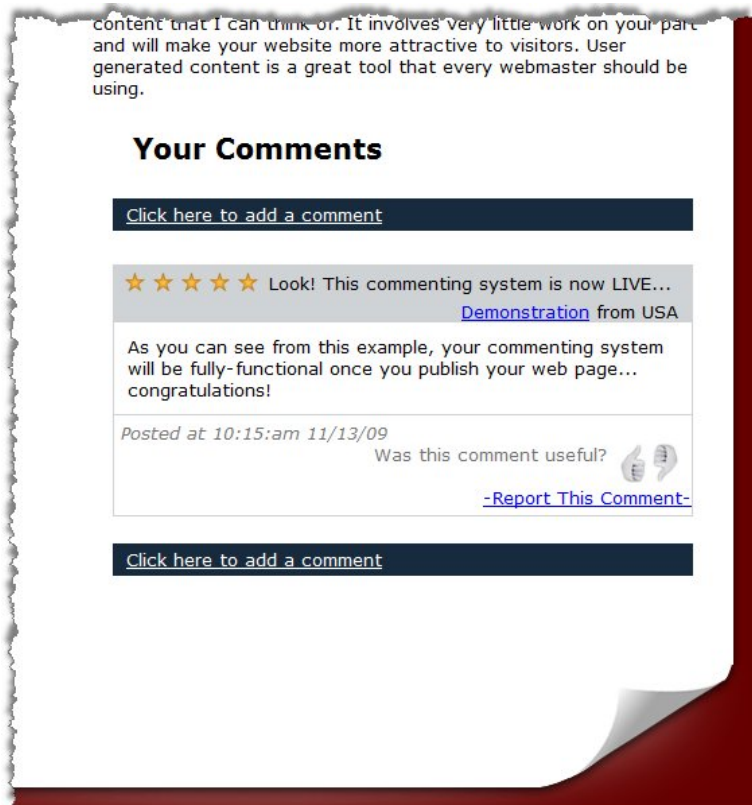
content that I can think of. It involves very little work on your part and will make your website more attractive to visitors. User generated content is a great tool that every webmaster should be using.

Your Comments

Click here to add a comment

Look! This commenting system is now LIVE...

Demonstration from USA

As you can see from this example, your commenting system will be fully-functional once you publish your web page... congratulations!

Posted at 10:15:am 11/13/09

Was this comment useful?

-Report This Comment-

Click here to add a comment